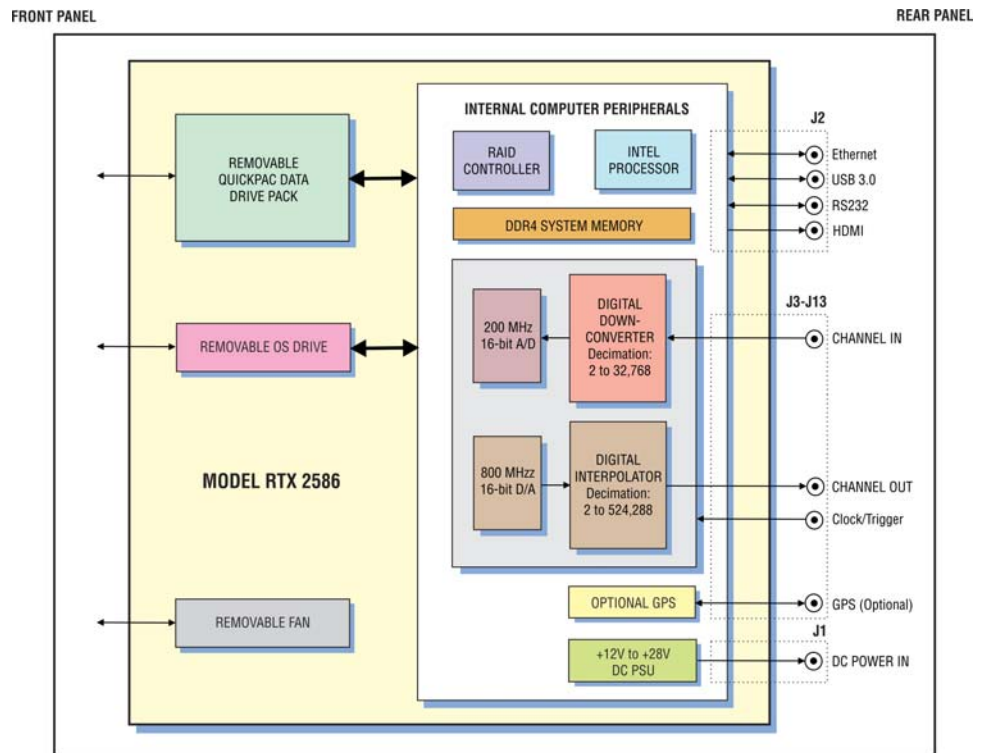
FRONT PANEL

REAR PANEL

REMOVABLE QUICKPAC DATA DRIVE PACK

REMOVABLE OS DRIVE

MODEL RTX 2586

REMOVABLE FAN

INTERNAL COMPUTER PERIPHERALS

RAID CONTROLLER

INTEL PROCESSOR

DDR4 SYSTEM MEMORY

200 MHz 16-bit A/D

DIGITAL DOWN-CONVERTER Decimation: 2 to 32,768

800 MHzz 16-bit D/A

DIGITAL INTERPOLATOR Decimation: 2 to 524,288

OPTIONAL GPS

+12V to +28V DC PSU

J2

Ethernet

USB 3.0

RS232

HDMI

J3-J13

CHANNEL IN

CHANNEL OUT

Clock/Trigger

GPS (Optional)

J1

DC POWER IN